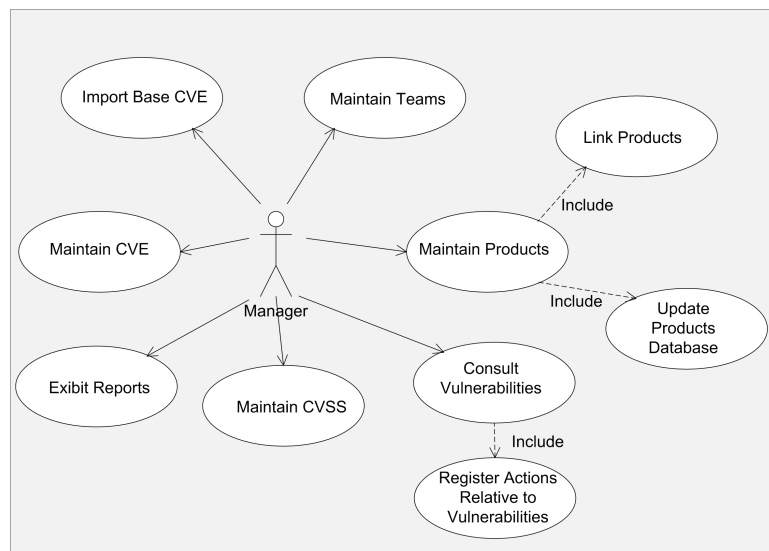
Import Base CVE

Maintain Teams

Link Products

Include

Maintain CVE

Maintain Products

Include

Update Products Database

Manager

Exibit Reports

Maintain CVSS

Consult Vulnerabilities

Include

Register Actions Relative to Vulnerabilities